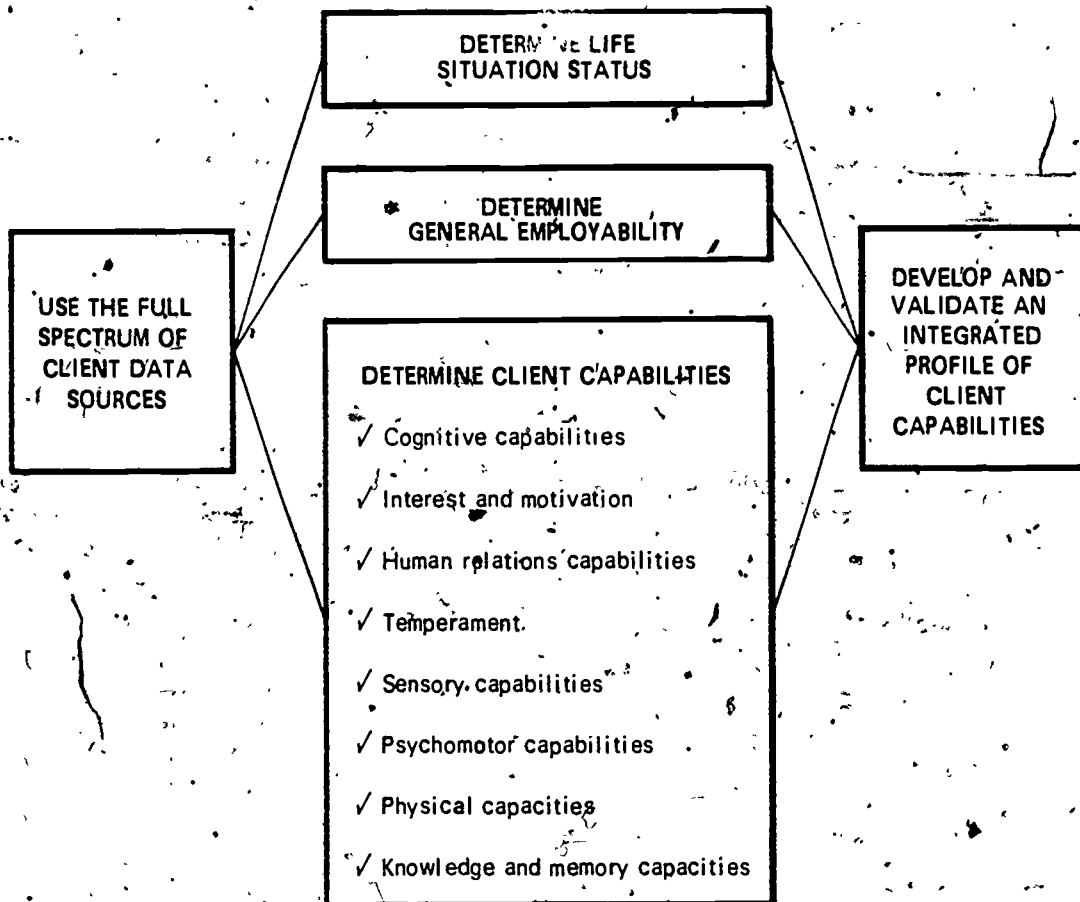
USE THE FULL SPECTRUM OF CLIENT DATA SOURCES

DETERM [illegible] LIFE SITUATION STATUS

DETERMINE GENERAL EMPLOYABILITY

DETERMINE CLIENT CAPABILITIES

✓ Cognitive capabilities

✓ Interest and motivation

✓ Human relations capabilities

✓ Temperament

✓ Sensory capabilities

✓ Psychomotor capabilities

✓ Physical capacities

✓ Knowledge and memory capacities

DEVELOP AND VALIDATE AN INTEGRATED PROFILE OF CLIENT CAPABILITIES